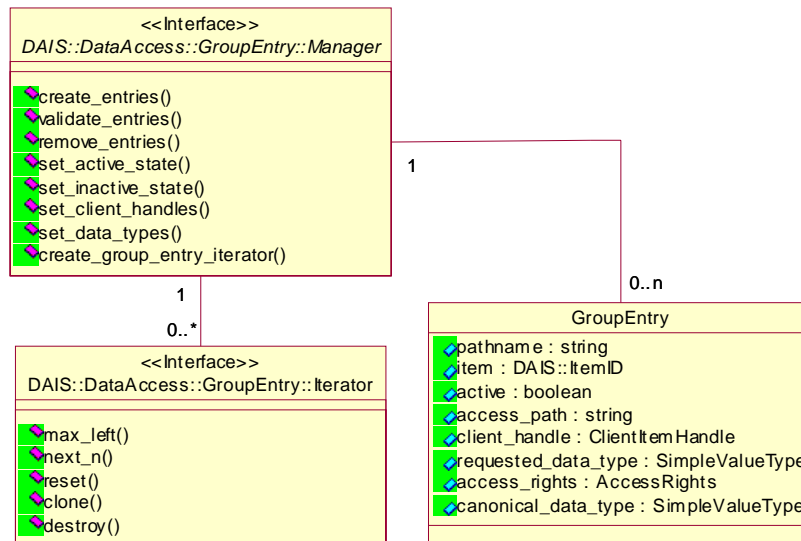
<<Interface>>
DAIS::DataAccess::GroupEntry::Manager

create_entries()
validate_entries()
remove_entries()
set_active_state()
set_inactive_state()
set_client_handles()
set_data_types()
create_group_entry_iterator()

1

1

0..n

0..*

<<Interface>>
DAIS::DataAccess::GroupEntry::Iterator

max_left()
next_n()
reset()
clone()
destroy()

GroupEntry

pathname : string
item : DAIS::ItemID
active : boolean
access_path : string
client_handle : ClientItemHandle
requested_data_type : SimpleValueType
access_rights : AccessRights
canonical_data_type : SimpleValueType